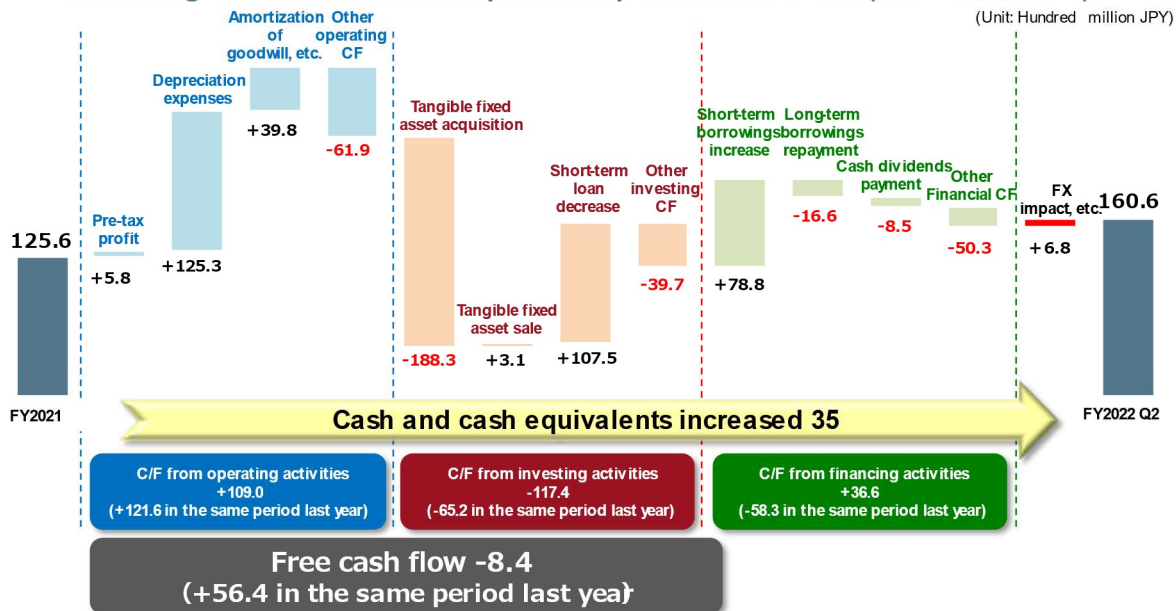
(Unit: Hundred million JPY)

125.6

FY2021

Pre-tax profit

+5.8

Depreciation expenses

+125.3

Amortization of goodwill, etc.

+39.8

Other operating CF

-61.9

Tangible fixed asset acquisition

-188.3

Tangible fixed asset sale

+3.1

Short-term loan decrease

+107.5

Other investing CF

-39.7

Short-term borrowings increase

+78.8

Long-term borrowings repayment

-16.6

Cash dividends payment

-8.5

Other Financial CF

-50.3

FX impact, etc.

+6.8

160.6

FY2022 Q2

Cash and cash equivalents increased 35

C/F from operating activities
+109.0
(+121.6 in the same period last year)

C/F from investing activities
-117.4
(-65.2 in the same period last year)

C/F from financing activities
+36.6
(-58.3 in the same period last year)

Free cash flow -8.4
(+56.4 in the same period last year)